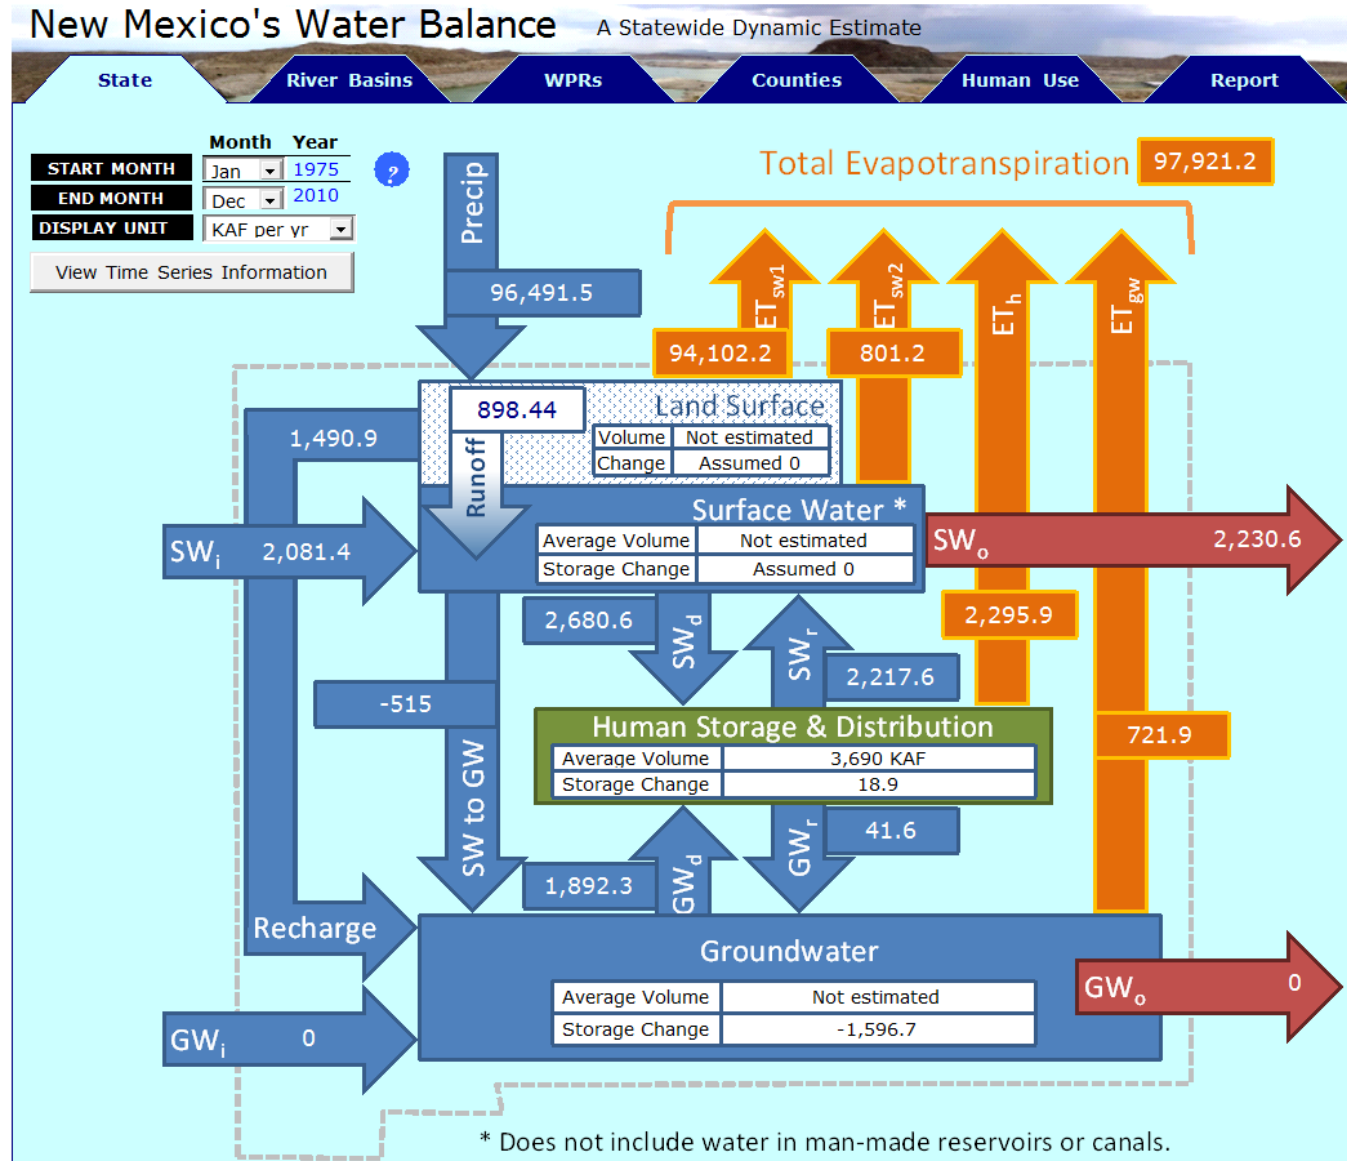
New Mexico's Water Balance A Statewide Dynamic Estimate

State | River Basins | WPRs | Counties | Human Use | Report

Month Year
START MONTH Jan 1975
END MONTH Dec 2010
DISPLAY UNIT KAF per yr
?

View Time Series Information

Total Evapotranspiration 97,921.2

Precip
96,491.5

$ET_{sw1}$ 94,102.2
$ET_{sw2}$ 801.2
$ET_h$
$ET_{gw}$

898.44
Land Surface
| Volume | Not estimated |
|---|---|
| Change | Assumed 0 |

Runoff

1,490.9

$SW_i$ 2,081.4

Surface Water *
| Average Volume | Not estimated |
|---|---|
| Storage Change | Assumed 0 |

$SW_o$ 2,230.6

2,295.9

2,680.6 $SW_d$
$SW_r$ 2,217.6

-515

Human Storage & Distribution
| Average Volume | 3,690 KAF |
|---|---|
| Storage Change | 18.9 |

721.9

SW to GW

1,892.3 $GW_d$
$GW_r$ 41.6

Recharge

Groundwater
| Average Volume | Not estimated |
|---|---|
| Storage Change | -1,596.7 |

$GW_i$ 0

$GW_o$ 0

* Does not include water in man-made reservoirs or canals.